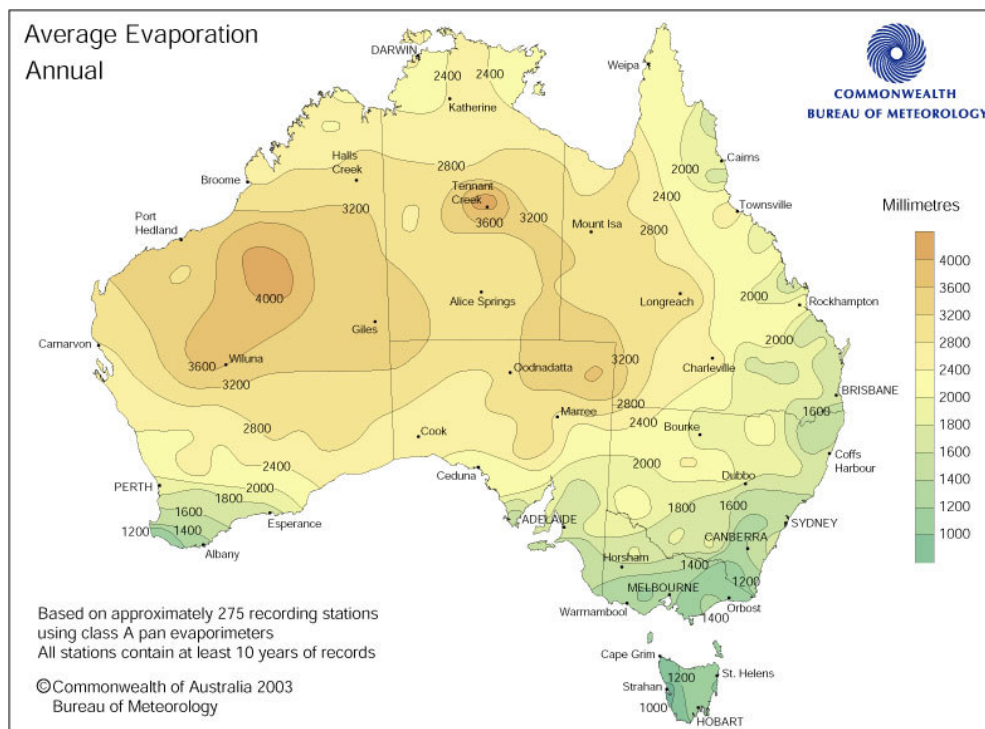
Average Evaporation
Annual

COMMONWEALTH
BUREAU OF METEOROLOGY

Millimetres
4000
3600
3200
2800
2400
2000
1800
1600
1400
1200
1000

DARWIN
2400 2400
Katherine
Weipa
Cairns
2000
Townsville
2400
Halls Creek
2800
Broome
Tennant Creek
3200
3600
3200
Mount Isa
2800
Port Hedland
4000
Alice Springs
Longreach
2000
Rockhampton
Giles
2000
Carnarvon
3600
Wiluna
3200
Oodnadatta
3200
Charleville
BRISBANE
1600
Marree
2800
2400
Bourke
2800
Cook
Coffs Harbour
2400
Ceduna
2000
Dubbo
PERTH
2000
1800
1600
1600
Esperance
1800
1600
ADELAIDE
CANBERRA
SYDNEY
1200
1400
Albany
Horsham
1400
MELBOURNE
1200
Warrnambool
Orbost
1400

Based on approximately 275 recording stations using class A pan evaporimeters
All stations contain at least 10 years of records

©Commonwealth of Australia 2003
Bureau of Meteorology

Cape Grim
St. Helens
Strahan
1200
1000
HOBART